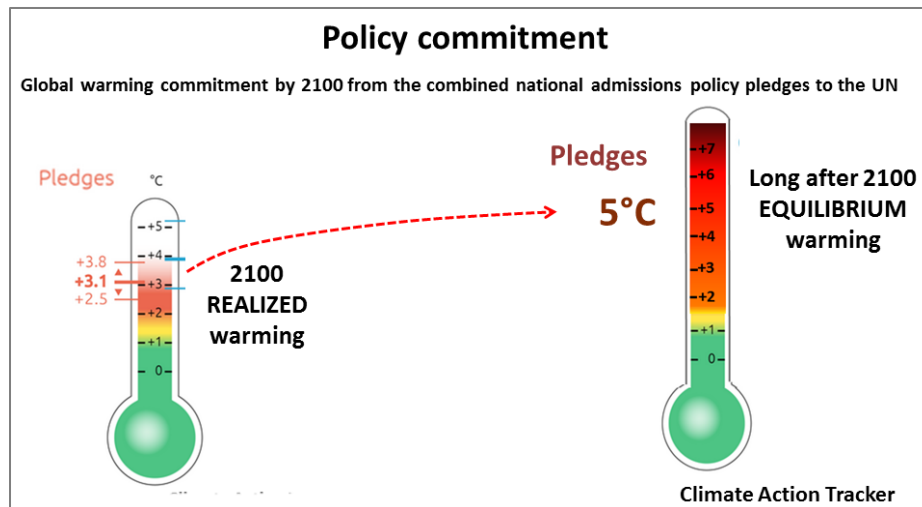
Policy commitment

Global warming commitment by 2100 from the combined national admissions policy pledges to the UN

Pledges

°C

+5
+4
+3
+2
+1
0

+3.8
+3.1
+2.5

2100 REALIZED warming

Pledges

5°C

+7
+6
+5
+4
+3
+2
+1
0

Long after 2100 EQUILIBRIUM warming

Climate Action Tracker